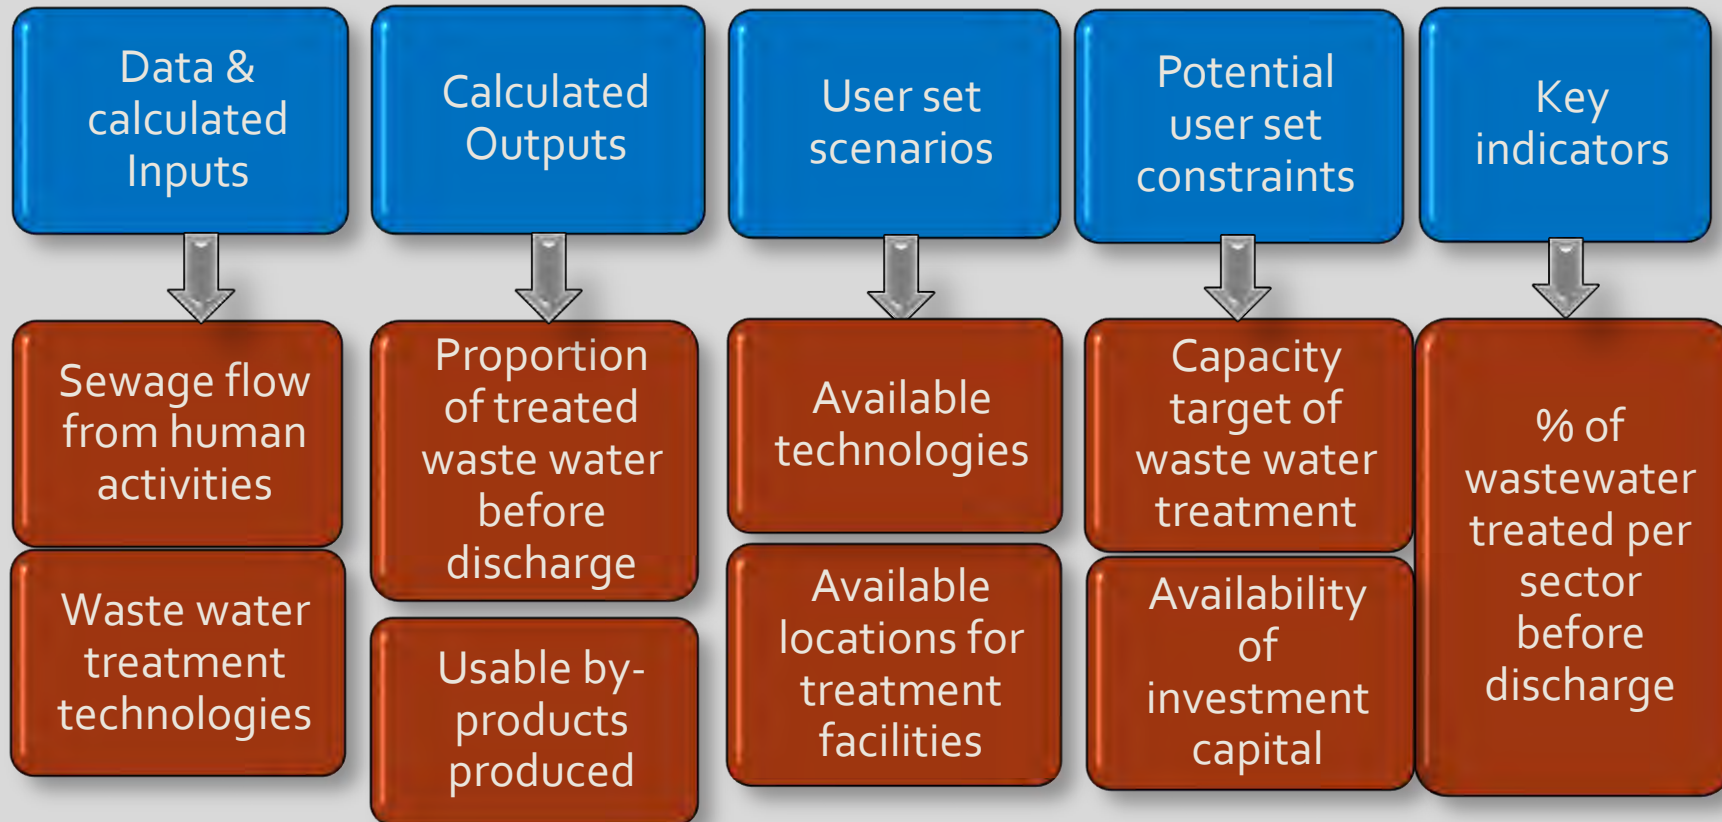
Data & calculated Inputs

Sewage flow from human activities

Waste water treatment technologies

Calculated Outputs

Proportion of treated waste water before discharge

Usable by-products produced

User set scenarios

Available technologies

Available locations for treatment facilities

Potential user set constraints

Capacity target of waste water treatment

Availability of investment capital

Key indicators

% of wastewater treated per sector before discharge